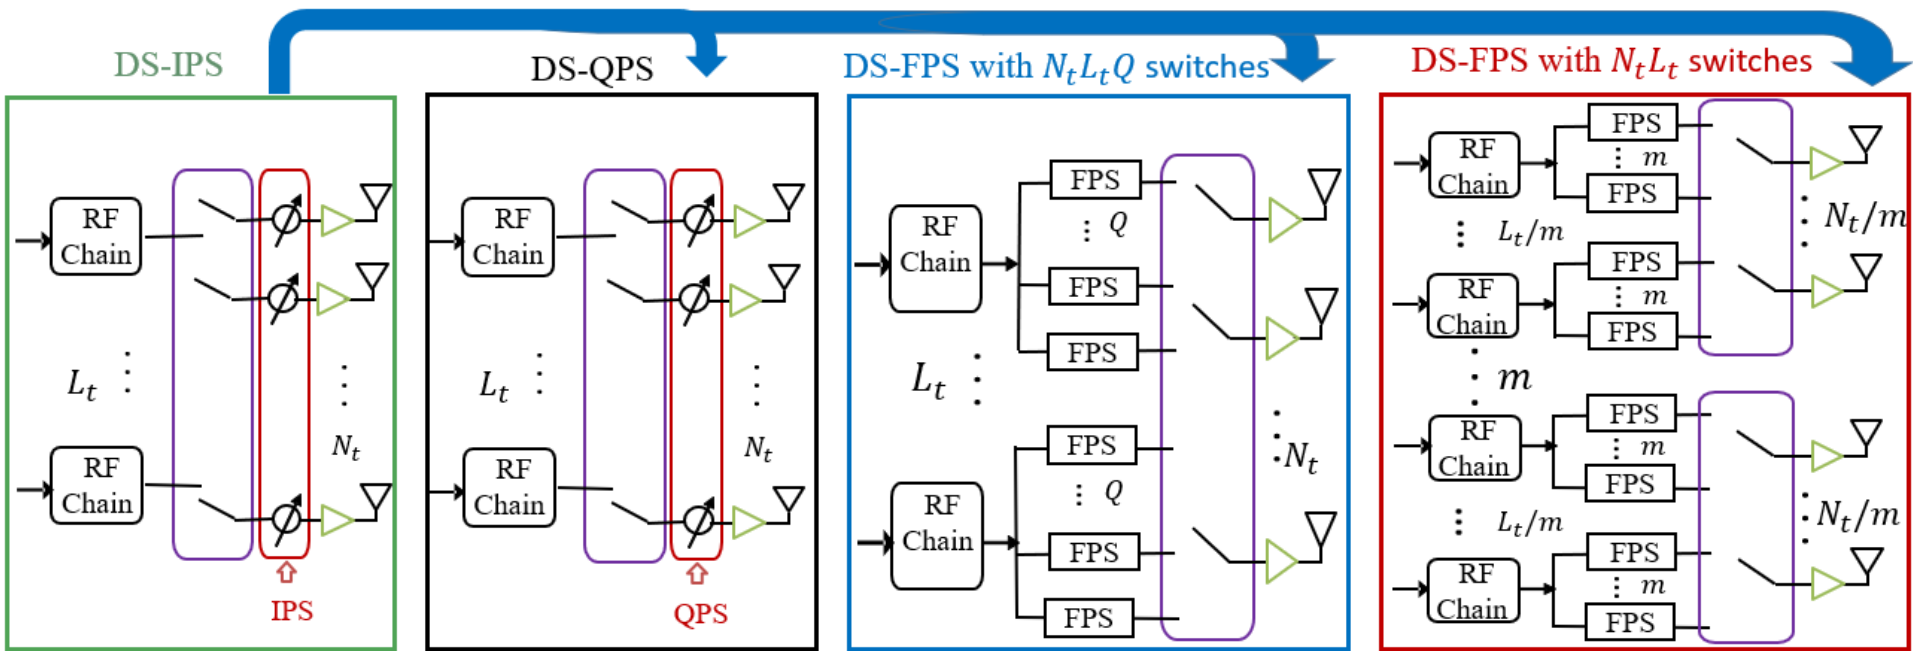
DS-IPS

RF Chain

$L_t$

RF Chain

$N_t$

IPS

DS-QPS

RF Chain

$L_t$

RF Chain

$N_t$

QPS

DS-FPS with $N_tL_tQ$ switches

RF Chain

FPS

$Q$

FPS

FPS

$L_t$

RF Chain

FPS

$Q$

FPS

FPS

$N_t$

DS-FPS with $N_tL_t$ switches

RF Chain

FPS

$m$

FPS

$L_t/m$

RF Chain

FPS

$m$

FPS

$N_t/m$

$m$

RF Chain

FPS

$m$

FPS

$L_t/m$

RF Chain

FPS

$m$

FPS

$N_t/m$